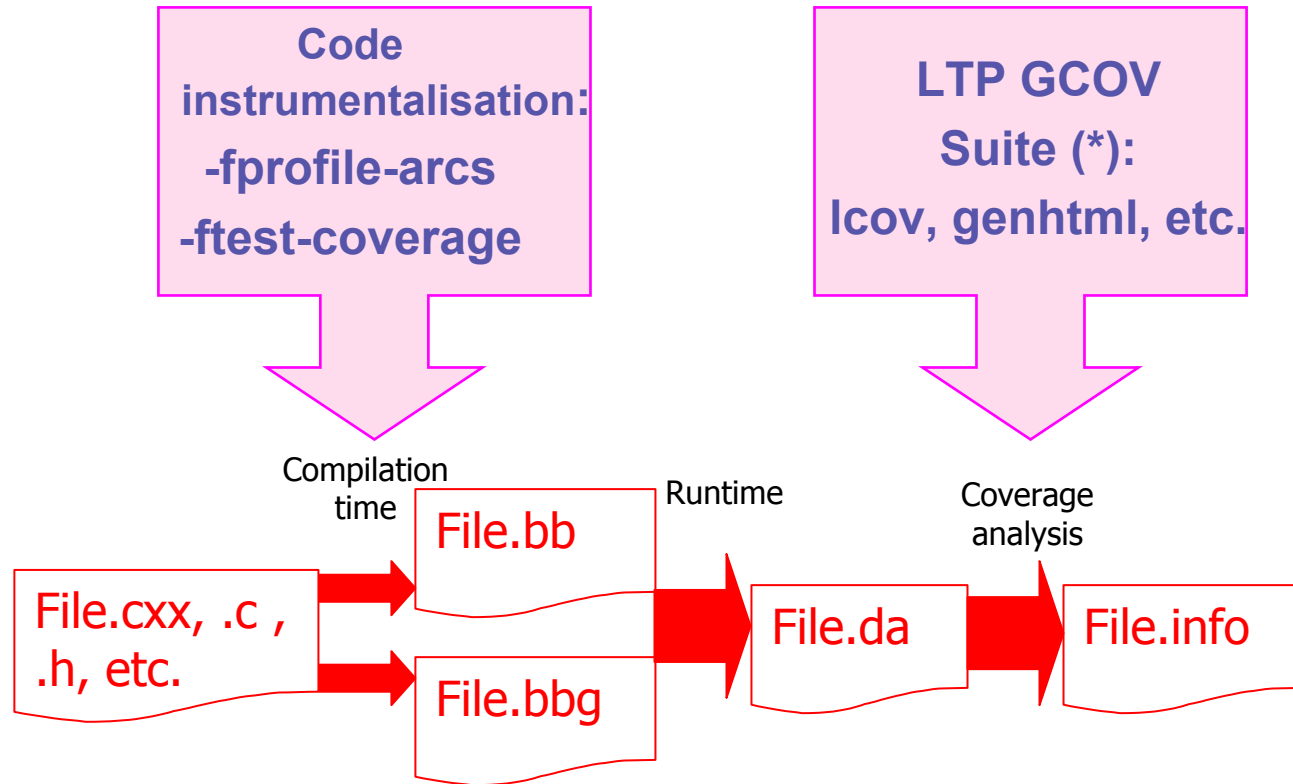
Code instrumentalisation:
-fprofile-arcs
-ftest-coverage

LTP GCOV Suite (*):
lcov, genhtml, etc.

Compilation time

File.cxx, .c , .h, etc.

File.bb

File.bbg

Runtime

File.da

Coverage analysis

File.info